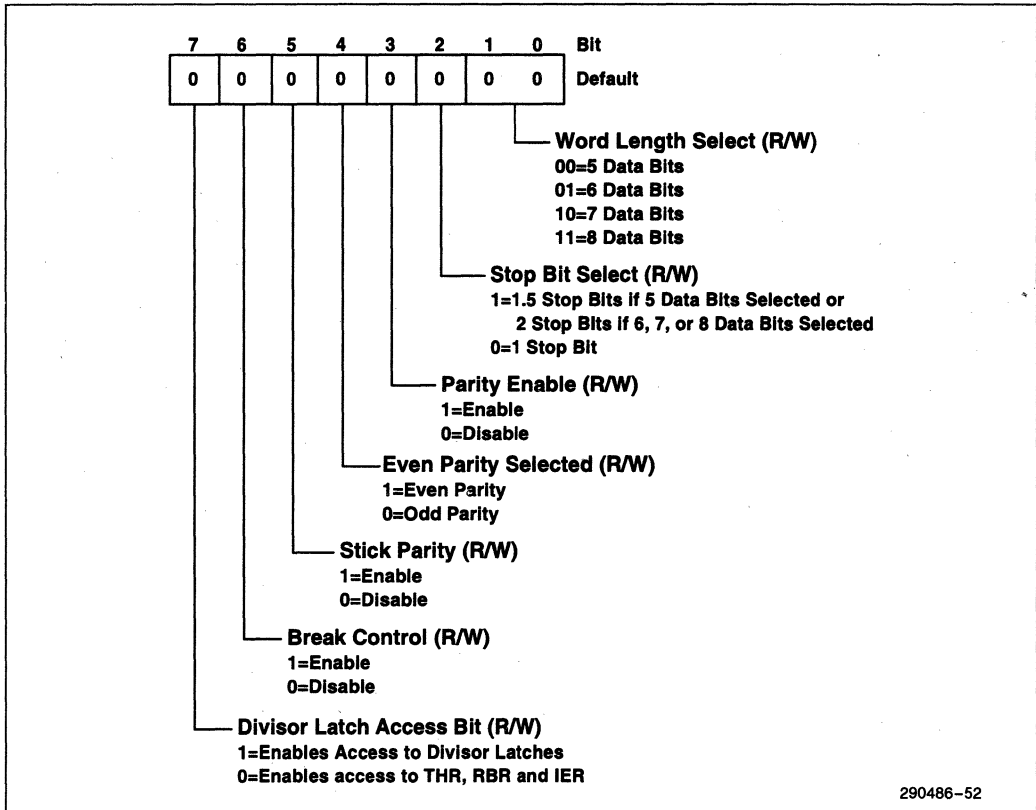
| 7 | 6 | 5 | 4 | 3 | 2 | 1 | 0 | Bit |
|---|---|---|---|---|---|---|---|---|
| 0 | 0 | 0 | 0 | 0 | 0 | 0 | 0 | Default |

Word Length Select (R/W)
00=5 Data Bits
01=6 Data Bits
10=7 Data Bits
11=8 Data Bits

Stop Bit Select (R/W)
1=1.5 Stop Bits if 5 Data Bits Selected or
2 Stop Bits if 6, 7, or 8 Data Bits Selected
0=1 Stop Bit

Parity Enable (R/W)
1=Enable
0=Disable

Even Parity Selected (R/W)
1=Even Parity
0=Odd Parity

Stick Parity (R/W)
1=Enable
0=Disable

Break Control (R/W)
1=Enable
0=Disable

Divisor Latch Access Bit (R/W)
1=Enables Access to Divisor Latches
0=Enables access to THR, RBR and IER

290486–52